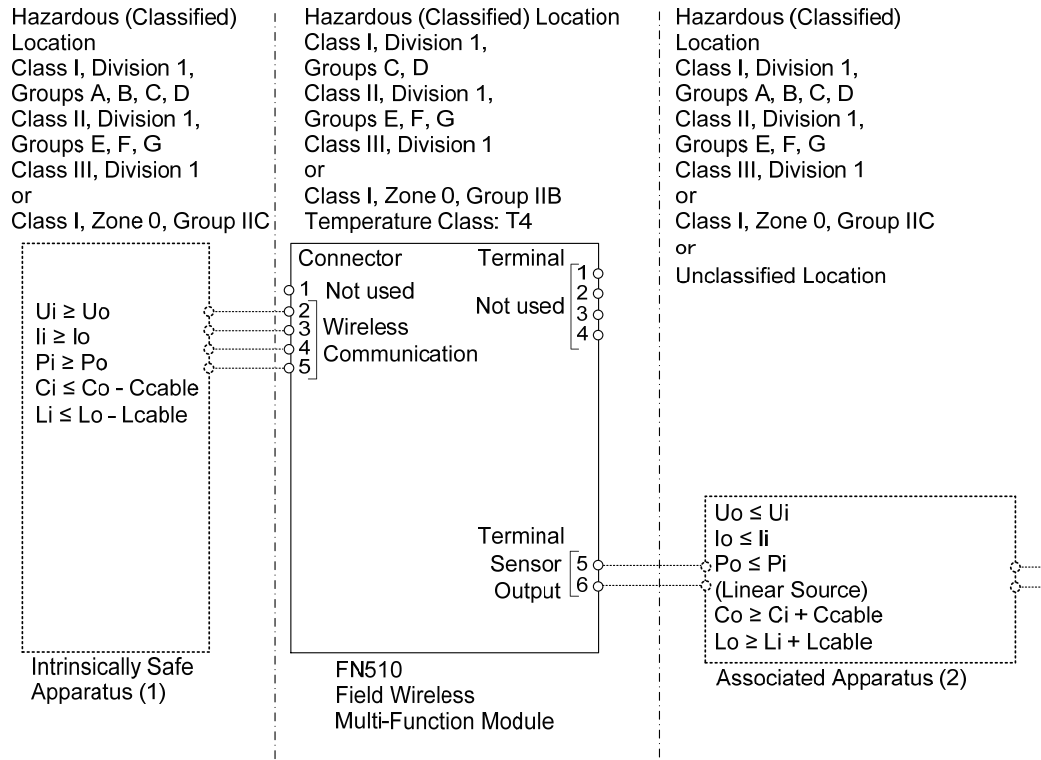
Hazardous (Classified) Location
Class I, Division 1,
Groups A, B, C, D
Class II, Division 1,
Groups E, F, G
Class III, Division 1
or
Class I, Zone 0, Group IIC

Ui ≥ Uo
Ii ≥ Io
Pi ≥ Po
Ci ≤ Co - Ccable
Li ≤ Lo - Lcable

Intrinsically Safe Apparatus (1)

Hazardous (Classified) Location
Class I, Division 1,
Groups C, D
Class II, Division 1,
Groups E, F, G
Class III, Division 1
or
Class I, Zone 0, Group IIB
Temperature Class: T4

Connector
1 Not used
2
3 Wireless
4 Communication
5

Terminal
1
2
Not used
3
4

Terminal
Sensor 5
Output 6

FN510
Field Wireless
Multi-Function Module

Hazardous (Classified) Location
Class I, Division 1,
Groups A, B, C, D
Class II, Division 1,
Groups E, F, G
Class III, Division 1
or
Class I, Zone 0, Group IIC
or
Unclassified Location

Uo ≤ Ui
Io ≤ Ii
Po ≤ Pi
(Linear Source)
Co ≥ Ci + Ccable
Lo ≥ Li + Lcable

Associated Apparatus (2)